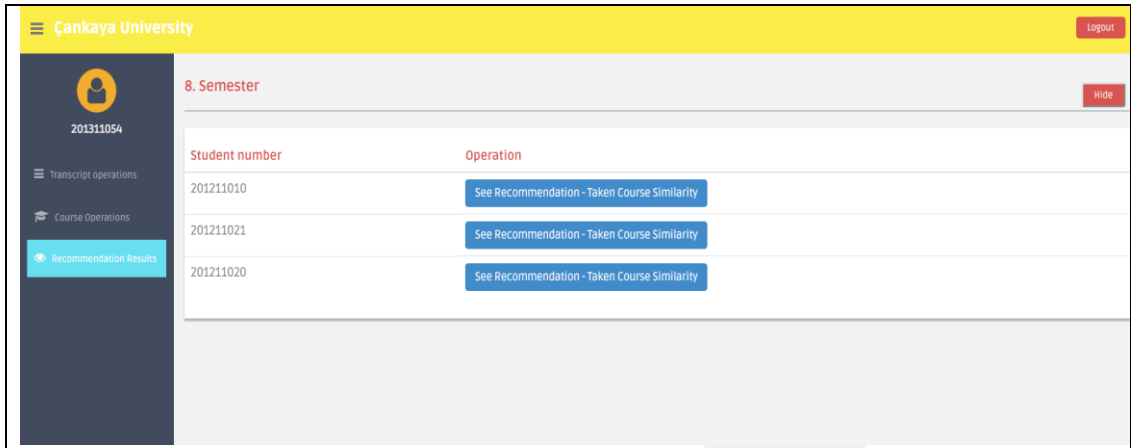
Çankaya University

Logout

201311054

Transcript operations

Course Operations

Recommendation Results

8. Semester

Hide

| Student number | Operation |
|---|---|
| 201211010 | See Recommendation - Taken Course Similarity |
| 201211021 | See Recommendation - Taken Course Similarity |
| 201211020 | See Recommendation - Taken Course Similarity |